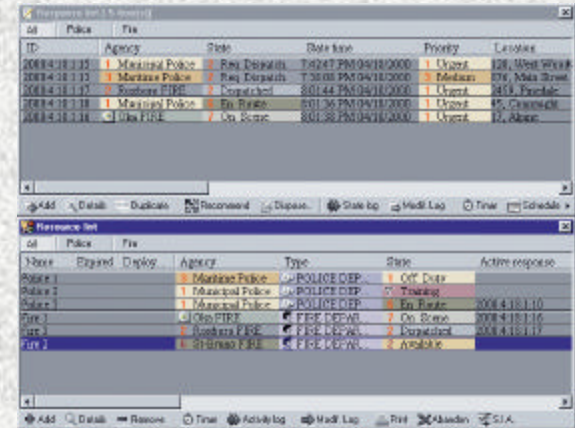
Response list (5 items)

All | Police | Fire

| ID | Agency | State | State time | Priority | Location |
|---|---|---|---|---|---|
| 2008.4.18.1.13 | 1 Municipal Police | 2 Req. Dispatch | T:42:47 PM 04/18/2008 | 1 Urgent | 128, West Wind |
| 2008.4.18.1.13 | 3 Maritime Police | 2 Req. Dispatch | T:58:08 PM 04/18/2008 | 3 Medium | 376, Main Street |
| 2008.4.18.1.17 | 2 Rosebury FIRE | 2 Dispatched | 8:01:44 PM 04/18/2008 | 1 Urgent | 2459, Pinedale |
| 2008.4.18.1.10 | 1 Municipal Police | 6 En Route | 8:01:36 PM 04/18/2008 | 1 Urgent | 45, Coastwright |
| 2008.4.18.1.16 | Olm FIRE | 7 On Scene | 8:01:38 PM 04/18/2008 | 1 Urgent | 17, Alpine |

Add | Details | Duplicate | Recommend | Dispose... | State log | Modif. Log | Timer | Schedule

Resource list

All | Police | Fire

| Name | Expired | Deploy | Agency | Type | State | Active response |
|---|---|---|---|---|---|---|
| Police 1 | | | 3 Maritime Police | POLICE DEP... | 1 Off. Duty | |
| Police 2 | | | 1 Municipal Police | POLICE DEP... | Training | |
| Police 3 | | | 1 Municipal Police | POLICE DEP... | 6 En Route | 2008.4.18.1.10 |
| Fire 1 | | | Olm FIRE | FIRE DEPAR... | 7 On Scene | 2008.4.18.1.16 |
| Fire 3 | | | 2 Rosebury FIRE | FIRE DEPAR... | 2 Dispatched | 2008.4.18.1.17 |
| Fire 2 | | | St-Bruno FIRE | FIRE DEPAR... | 2 Available | |

Add | Details | Remove | Timer | Activity log | Modif. Log | Print | Absentee | S.I.A.